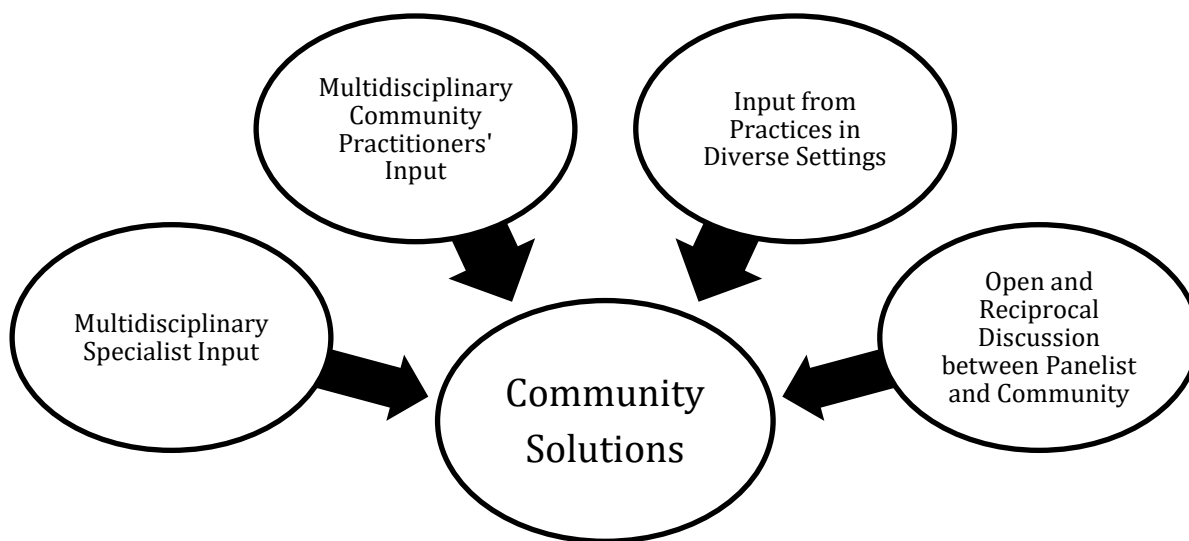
Multidisciplinary Community Practitioners' Input

Input from Practices in Diverse Settings

Multidisciplinary Specialist Input

Open and Reciprocal Discussion between Panelist and Community

Community Solutions